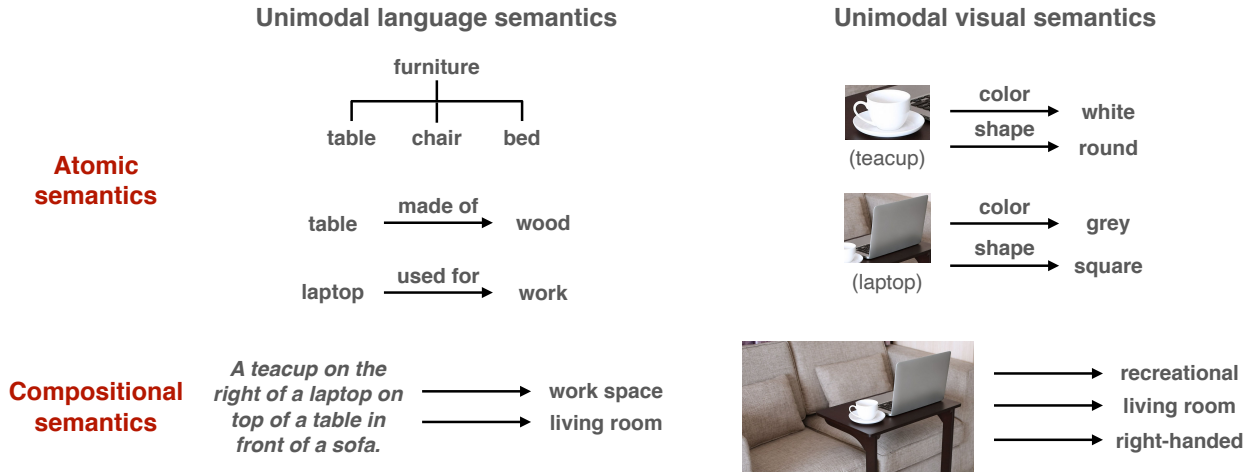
Unimodal language semantics

Unimodal visual semantics

Atomic semantics

furniture

table chair bed

table made of wood

laptop used for work

(teacup) color white shape round

(laptop) color grey shape square

Compositional semantics

A teacup on the right of a laptop on top of a table in front of a sofa.

work space

living room

recreational

living room

right-handed